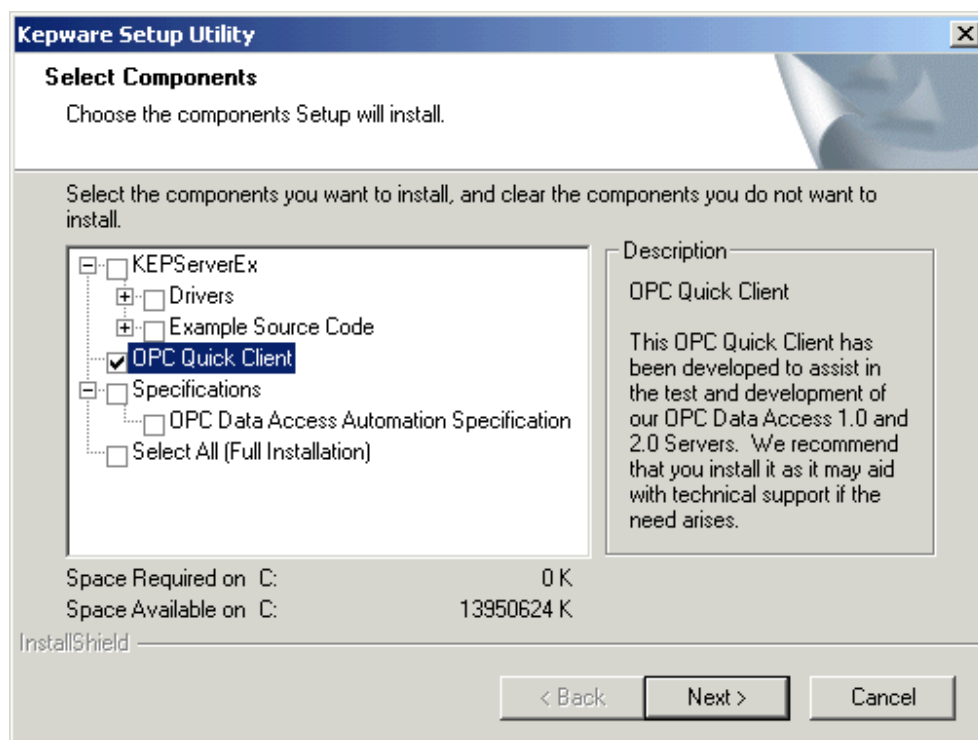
Kepware Setup Utility

Select Components

Choose the components Setup will install.

Select the components you want to install, and clear the components you do not want to install.

KEPServerEx
Drivers
Example Source Code
OPC Quick Client
Specifications
OPC Data Access Automation Specification
Select All (Full Installation)

Description

OPC Quick Client

This OPC Quick Client has been developed to assist in the test and development of our OPC Data Access 1.0 and 2.0 Servers. We recommend that you install it as it may aid with technical support if the need arises.

Space Required on C: 0 K
Space Available on C: 13950624 K

InstallShield

< Back
Next >
Cancel